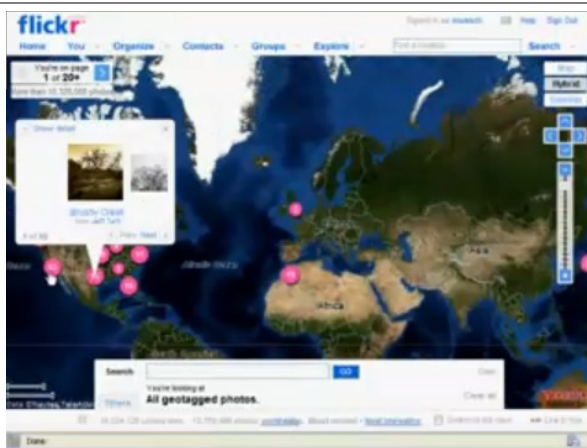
flickr

Signed in as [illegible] Help Sign Out

Home You Organize Contacts Groups Explore

Search

You're on page
1 of 20+
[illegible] than 10,325,000 photos

Map
Hybrid
Satellite

Show detail

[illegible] Creek
from Jeff Taft

4 of 50 Prev Next

Africa

Search GO

You're looking at
All geotagged photos.

Others

Clear all

Data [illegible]

Done